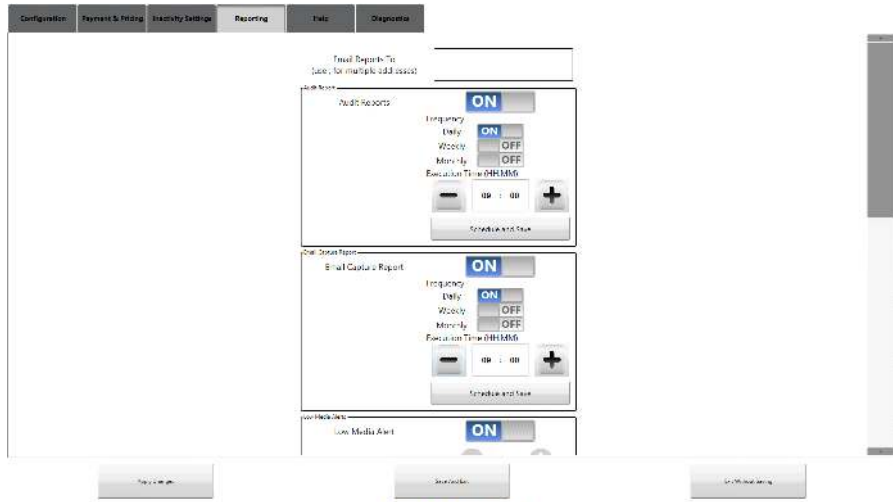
Configuration Payment & Pricing Inactivity Settings Reporting Stats Diagnostics

Email Reports To:
(use ; for multiple addresses)

Audit Reports

Audit Reports ON

Frequency

Daily ON

Weekly OFF

Monthly OFF

Execution Time (HH:MM)

09 : 00

Schedule and Save

Email Capture Report

Email Capture Report ON

Frequency

Daily ON

Weekly OFF

Monthly OFF

Execution Time (HH:MM)

09 : 00

Schedule and Save

Low Media Alert

Low Media Alert ON

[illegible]

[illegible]

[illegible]